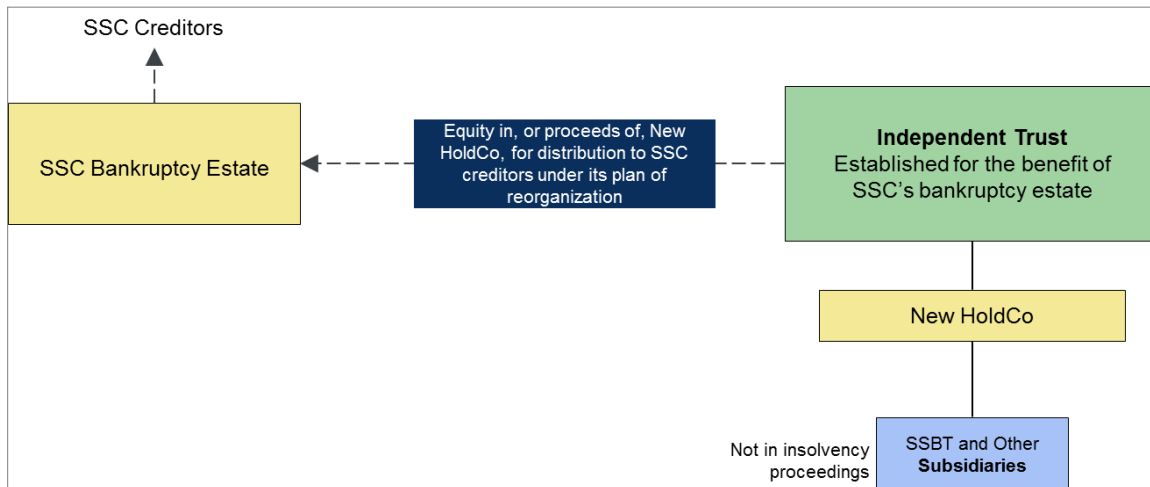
SSC Creditors

SSC Bankruptcy Estate

Equity in, or proceeds of, New HoldCo, for distribution to SSC creditors under its plan of reorganization

**Independent Trust**
Established for the benefit of SSC's bankruptcy estate

New HoldCo

Not in insolvency proceedings

SSBT and Other **Subsidiaries**